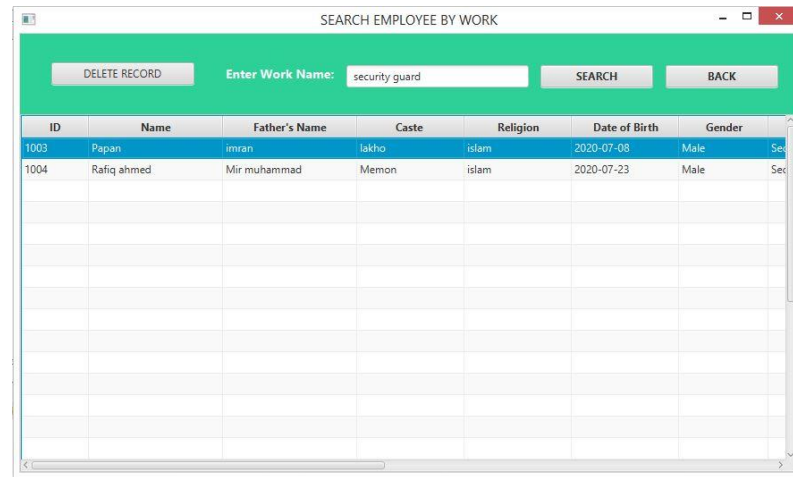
SEARCH EMPLOYEE BY WORK

DELETE RECORD

Enter Work Name: security guard

SEARCH

BACK

| ID | Name | Father's Name | Caste | Religion | Date of Birth | Gender | |
|---|---|---|---|---|---|---|---|
| 1003 | Papan | imran | lakho | islam | 2020-07-08 | Male | Se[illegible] |
| 1004 | Rafiq ahmed | Mir muhammad | Memon | islam | 2020-07-23 | Male | Se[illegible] |